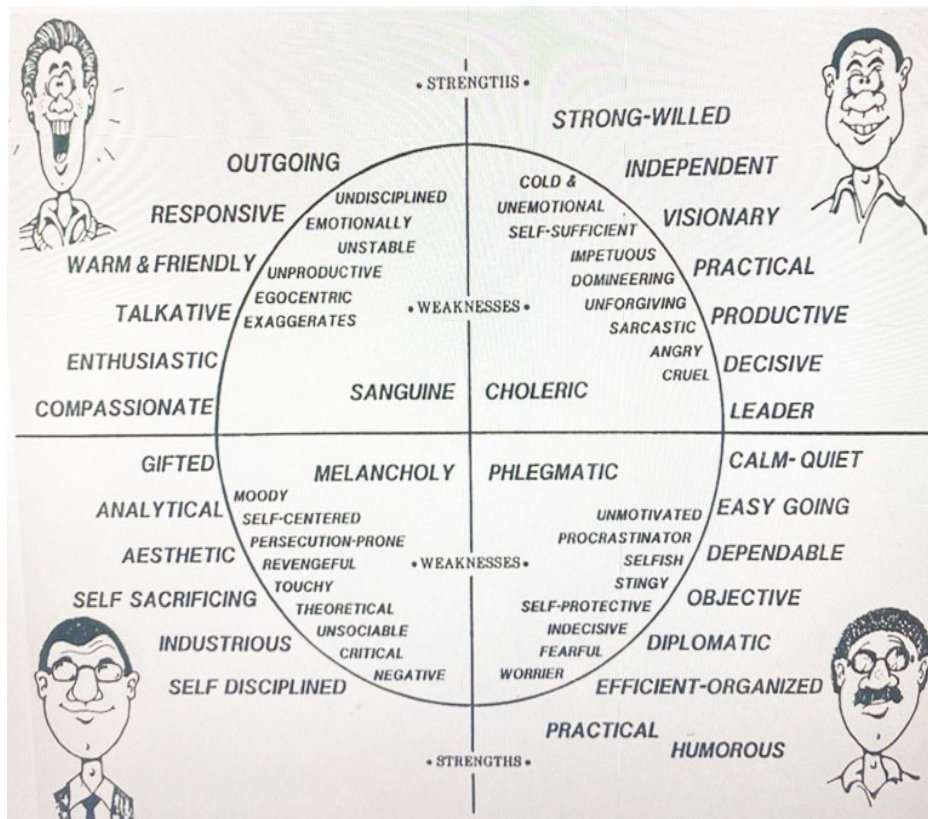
• STRENGTHS •

OUTGOING
RESPONSIVE
WARM & FRIENDLY
TALKATIVE
ENTHUSIASTIC
COMPASSIONATE

UNDISCIPLINED
EMOTIONALLY
UNSTABLE
UNPRODUCTIVE
EGOCENTRIC
EXAGGERATES

STRONG-WILLED
INDEPENDENT
VISIONARY
PRACTICAL
PRODUCTIVE
DECISIVE
LEADER

COLD &
UNEMOTIONAL
SELF-SUFFICIENT
IMPETUOUS
DOMINEERING
UNFORGIVING
SARCASTIC
ANGRY
CRUEL

• WEAKNESSES •

SANGUINE
CHOLERIC

MELANCHOLY
PHLEGMATIC

GIFTED
ANALYTICAL
AESTHETIC
SELF SACRIFICING
INDUSTRIOUS
SELF DISCIPLINED

MOODY
SELF-CENTERED
PERSECUTION-PRONE
REVENGEFUL
TOUCHY
THEORETICAL
UNSOCIABLE
CRITICAL
NEGATIVE

• WEAKNESSES •

UNMOTIVATED
PROCRASTINATOR
SELFISH
STINGY
SELF-PROTECTIVE
INDECISIVE
FEARFUL
WORRIER

CALM- QUIET
EASY GOING
DEPENDABLE
OBJECTIVE
DIPLOMATIC
EFFICIENT-ORGANIZED
PRACTICAL
HUMOROUS

• STRENGTHS •